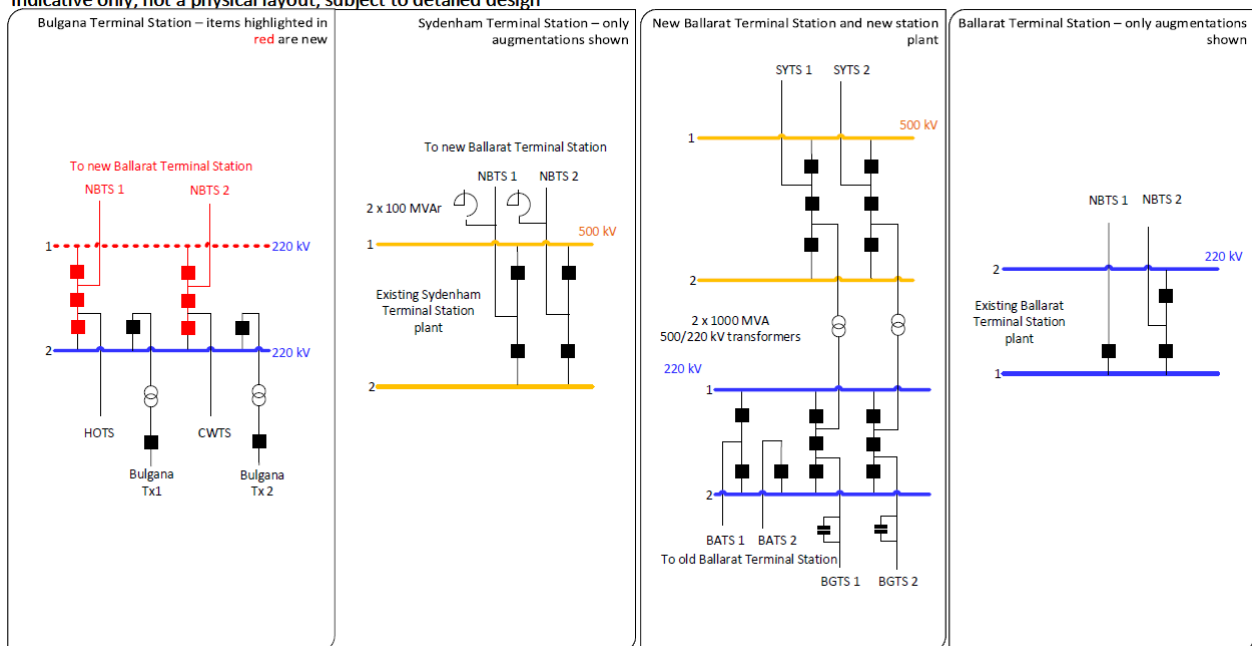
Indicative only, not a physical layout, subject to detailed design

Bulgana Terminal Station – items highlighted in red are new

To new Ballarat Terminal Station
NBTS 1
NBTS 2
1
220 kV
2
220 kV
HOTS
CWTS
Bulgana Tx1
Bulgana Tx 2

Sydenham Terminal Station – only augmentations shown

To new Ballarat Terminal Station
NBTS 1
NBTS 2
2 x 100 MVAr
500 kV
1
Existing Sydenham Terminal Station plant
2

New Ballarat Terminal Station and new station plant

SYTS 1
SYTS 2
1
500 kV
2
2 x 1000 MVA 500/220 kV transformers
220 kV
1
2
BATS 1
BATS 2
To old Ballarat Terminal Station
BGTS 1
BGTS 2

Ballarat Terminal Station – only augmentations shown

NBTS 1
NBTS 2
2
220 kV
Existing Ballarat Terminal Station plant
1